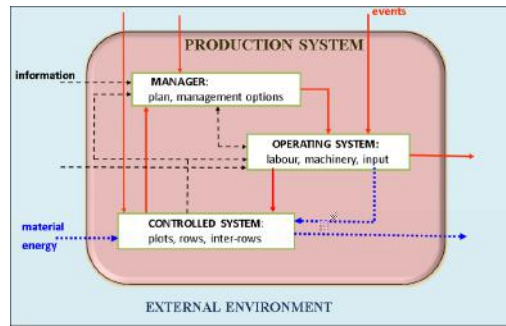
events

PRODUCTION SYSTEM

information

MANAGER:
plan, management options

OPERATING SYSTEM:
labour, machinery, input

material
energy

CONTROLLED SYSTEM:
plots, rows, inter-rows

EXTERNAL ENVIRONMENT